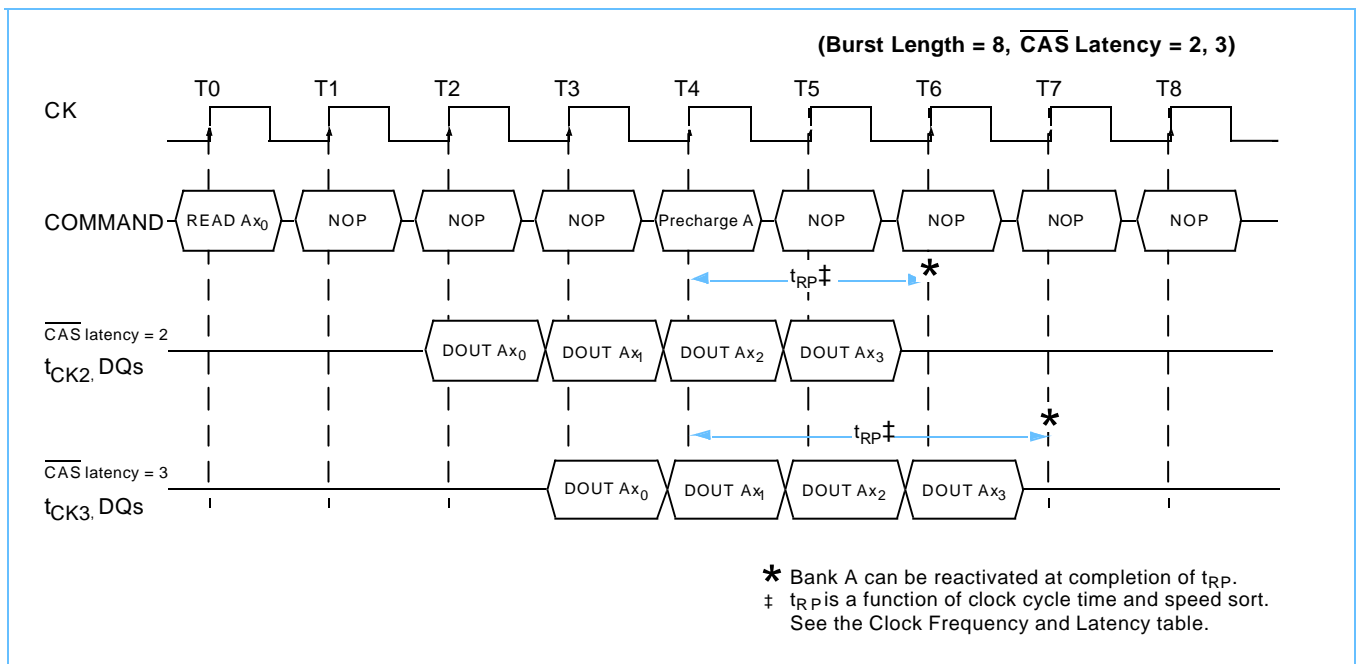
(Burst Length = 8, $\overline{CAS}$ Latency = 2, 3)

T0 T1 T2 T3 T4 T5 T6 T7 T8

CK

COMMAND READ $Ax_0$ NOP NOP NOP Precharge A NOP NOP NOP NOP

$t_{RP}$‡ *

$\overline{CAS}$ latency = 2
$t_{CK2}$, DQs

DOUT $Ax_0$ DOUT $Ax_1$ DOUT $Ax_2$ DOUT $Ax_3$

$t_{RP}$‡ *

$\overline{CAS}$ latency = 3
$t_{CK3}$, DQs

DOUT $Ax_0$ DOUT $Ax_1$ DOUT $Ax_2$ DOUT $Ax_3$

* Bank A can be reactivated at completion of $t_{RP}$.
‡ $t_{RP}$ is a function of clock cycle time and speed sort. See the Clock Frequency and Latency table.